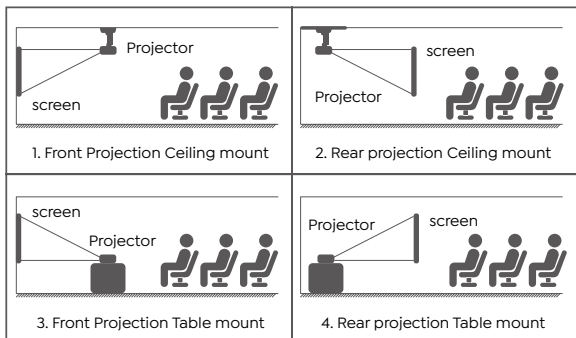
Projector
screen
1. Front Projection Ceiling mount

screen
Projector
2. Rear projection Ceiling mount

screen
Projector
3. Front Projection Table mount

Projector
screen
4. Rear projection Table mount